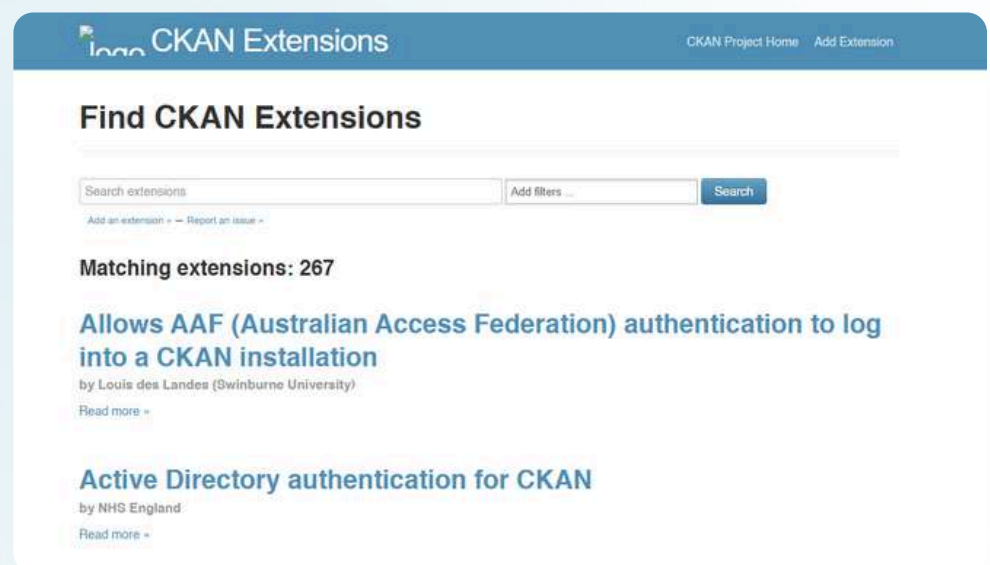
logo CKAN Extensions

CKAN Project Home Add Extension

Find CKAN Extensions

Search extensions

Add filters ...

Search

Add an extension » — Report an issue »

Matching extensions: 267

Allows AAF (Australian Access Federation) authentication to log into a CKAN installation

by Louis des Landes (Swinburne University)

Read more »

Active Directory authentication for CKAN

by NHS England

Read more »